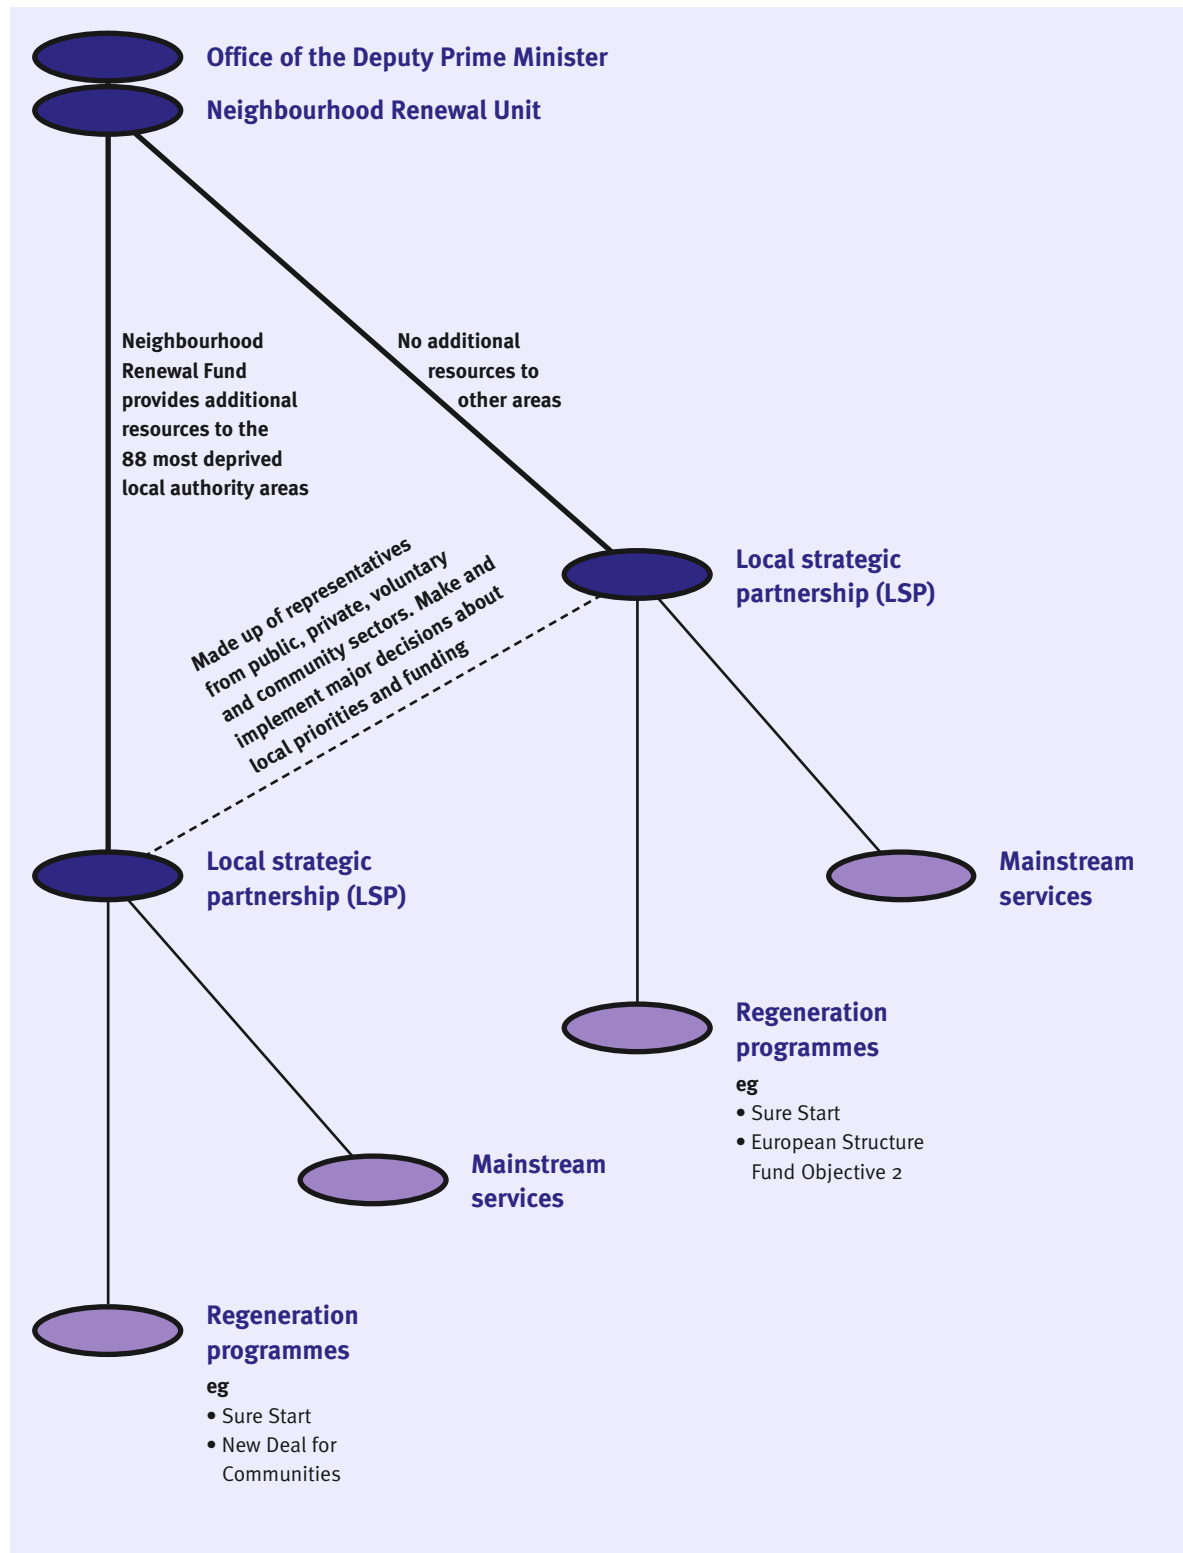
Office of the Deputy Prime Minister

Neighbourhood Renewal Unit

Neighbourhood Renewal Fund provides additional resources to the 88 most deprived local authority areas

No additional resources to other areas

Local strategic partnership (LSP)

Made up of representatives from public, private, voluntary and community sectors. Make and implement major decisions about local priorities and funding

Local strategic partnership (LSP)

Mainstream services

Regeneration programmes

eg

• Sure Start

• European Structure Fund Objective 2

Mainstream services

Regeneration programmes

eg

• Sure Start

• New Deal for Communities